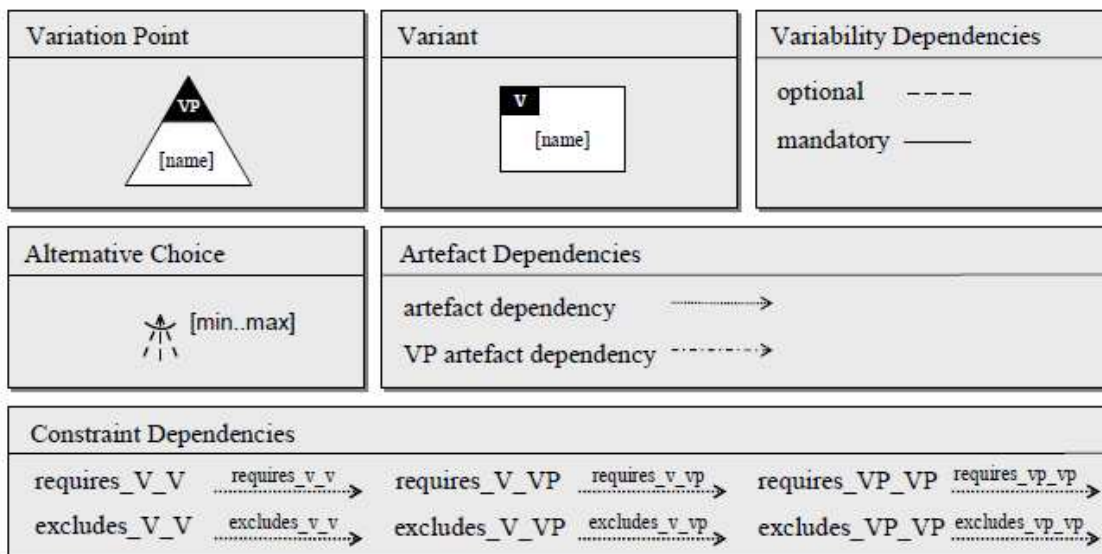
Variation Point

VP

[name]

Variant

V

[name]

Variability Dependencies

optional

mandatory

Alternative Choice

[min..max]

Artefact Dependencies

artefact dependency

VP artefact dependency

Constraint Dependencies

requires_V_V requires_v_v requires_V_VP requires_v_vp requires_VP_VP requires_vp_vp

excludes_V_V excludes_v_v excludes_V_VP excludes_v_vp excludes_VP_VP excludes_vp_vp